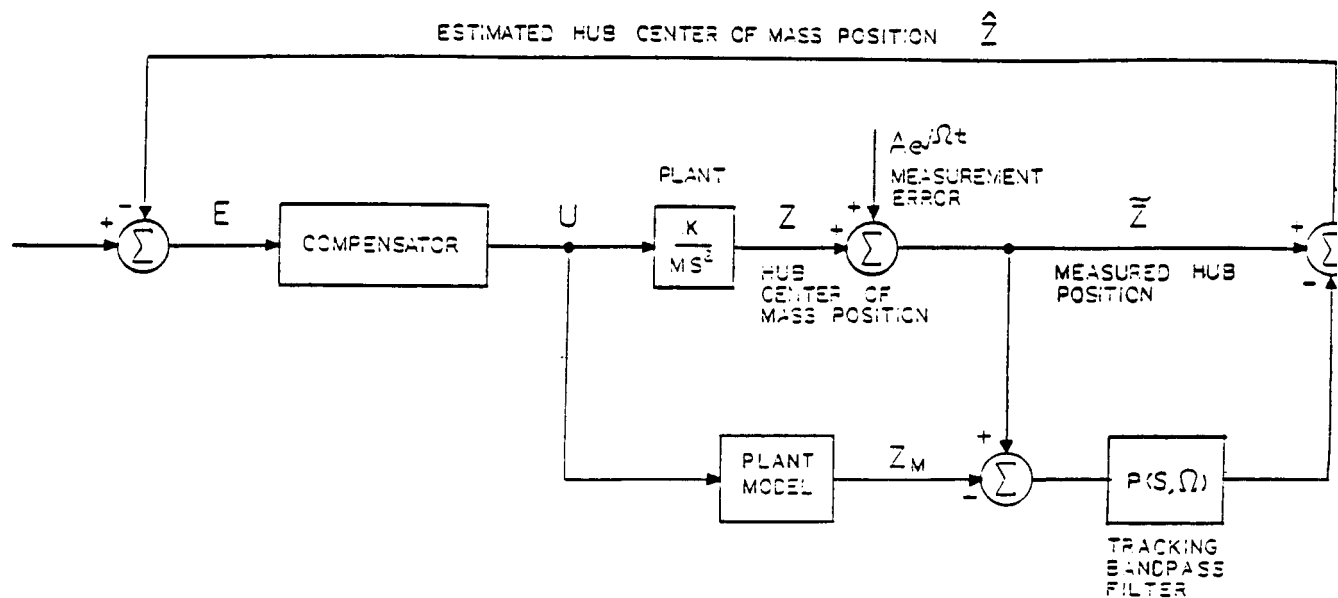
ESTIMATED HUB CENTER OF MASS POSITION $\hat{Z}$

$Ae^{j\Omega t}$
MEASUREMENT ERROR

PLANT

+ - $\sum$ E COMPENSATOR U $\frac{K}{MS^2}$ Z + + $\sum$ $\tilde{Z}$ + - $\sum$

HUB CENTER OF MASS POSITION

MEASURED HUB POSITION

PLANT MODEL $Z_M$ - + $\sum$ $P(S, \Omega)$

TRACKING BANDPASS FILTER